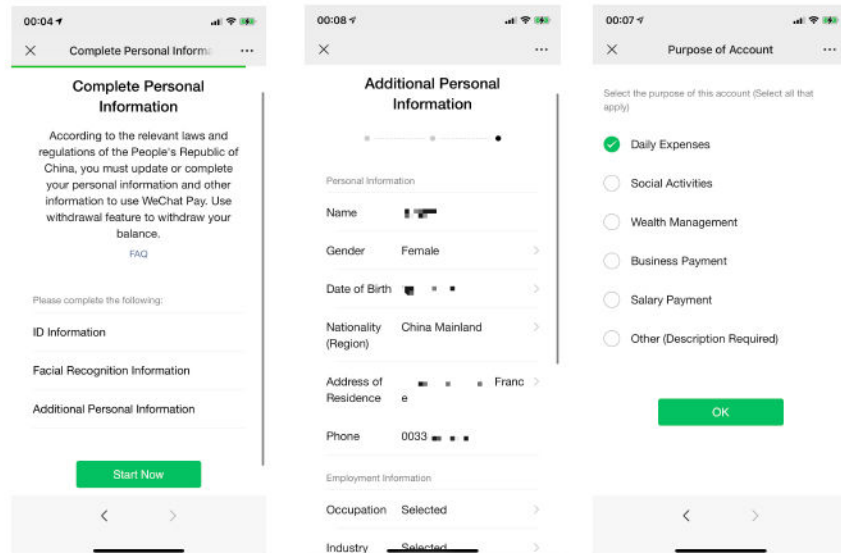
00:04

Complete Personal Informa

Complete Personal Information

According to the relevant laws and regulations of the People's Republic of China, you must update or complete your personal information and other information to use WeChat Pay. Use withdrawal feature to withdraw your balance.

FAQ

Please complete the following:

ID Information

Facial Recognition Information

Additional Personal Information

Start Now

00:08

Additional Personal Information

Personal Information

Name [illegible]

Gender Female

Date of Birth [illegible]

Nationality (Region) China Mainland

Address of Residence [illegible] France

Phone 0033 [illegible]

Employment Information

Occupation Selected

Industry Selected

00:07

Purpose of Account

Select the purpose of this account (Select all that apply)

Daily Expenses

Social Activities

Wealth Management

Business Payment

Salary Payment

Other (Description Required)

OK